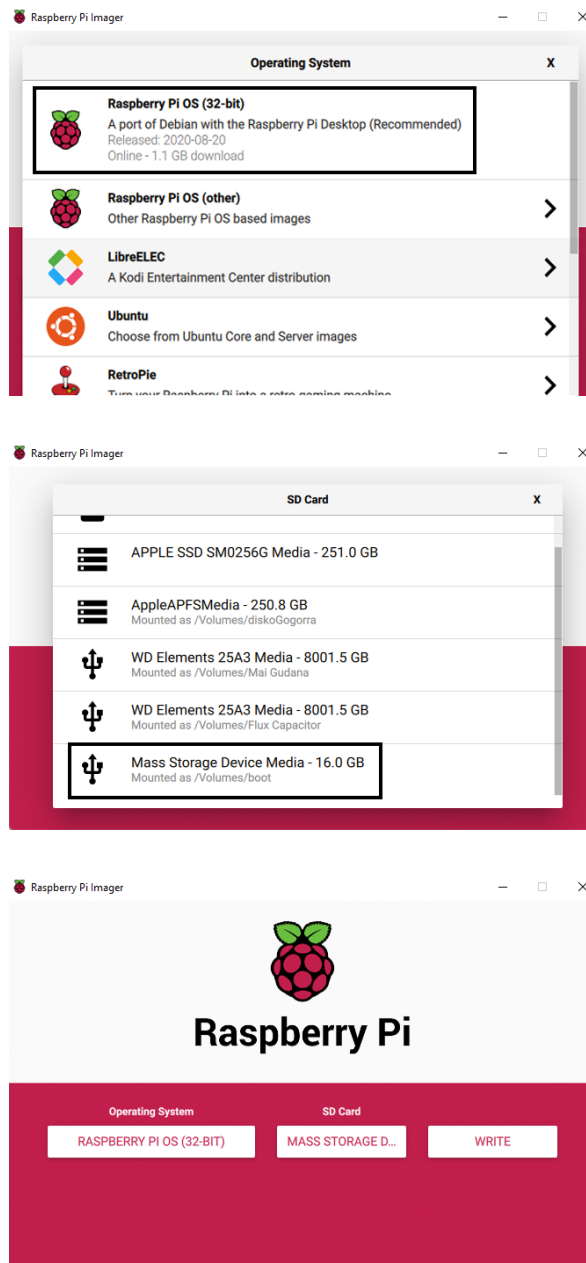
Raspberry Pi Imager

Operating System

X

Raspberry Pi OS (32-bit)
A port of Debian with the Raspberry Pi Desktop (Recommended)
Released: 2020-08-20
Online - 1.1 GB download

Raspberry Pi OS (other)
Other Raspberry Pi OS based images

LibreELEC
A Kodi Entertainment Center distribution

Ubuntu
Choose from Ubuntu Core and Server images

RetroPie
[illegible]

Raspberry Pi Imager

SD Card

X

APPLE SSD SM0256G Media - 251.0 GB

AppleAPFSMedia - 250.8 GB
Mounted as /Volumes/diskoGogorra

WD Elements 25A3 Media - 8001.5 GB
Mounted as /Volumes/Mai Gudana

WD Elements 25A3 Media - 8001.5 GB
Mounted as /Volumes/Flux Capacitor

Mass Storage Device Media - 16.0 GB
Mounted as /Volumes/boot

Raspberry Pi Imager

Raspberry Pi

Operating System

SD Card

RASPBERRY PI OS (32-BIT)

MASS STORAGE D...

WRITE